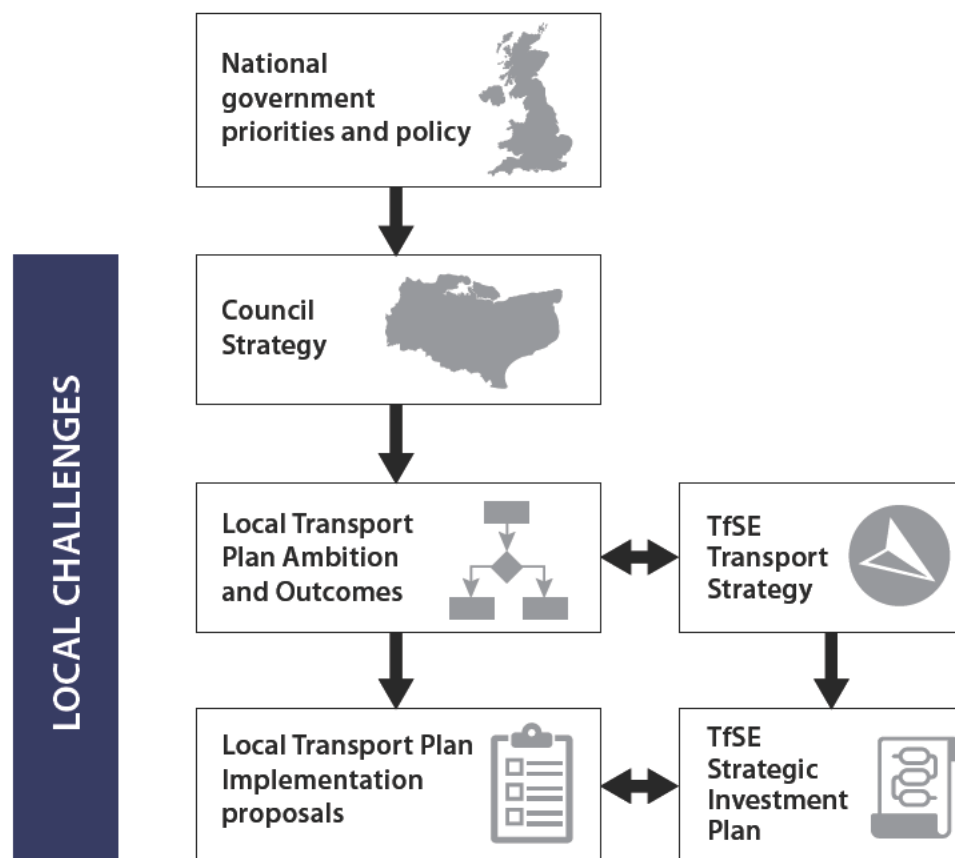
LOCAL CHALLENGES

National government priorities and policy

Council Strategy

Local Transport Plan Ambition and Outcomes

TfSE Transport Strategy

Local Transport Plan Implementation proposals

TfSE Strategic Investment Plan